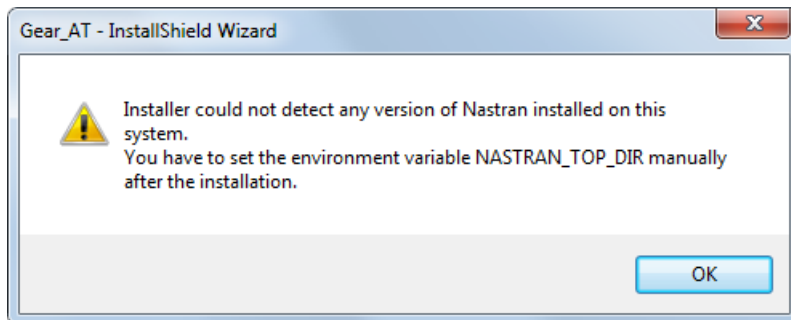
Gear_AT - InstallShield Wizard

Installer could not detect any version of Nastran installed on this system.
You have to set the environment variable NASTRAN_TOP_DIR manually after the installation.

OK